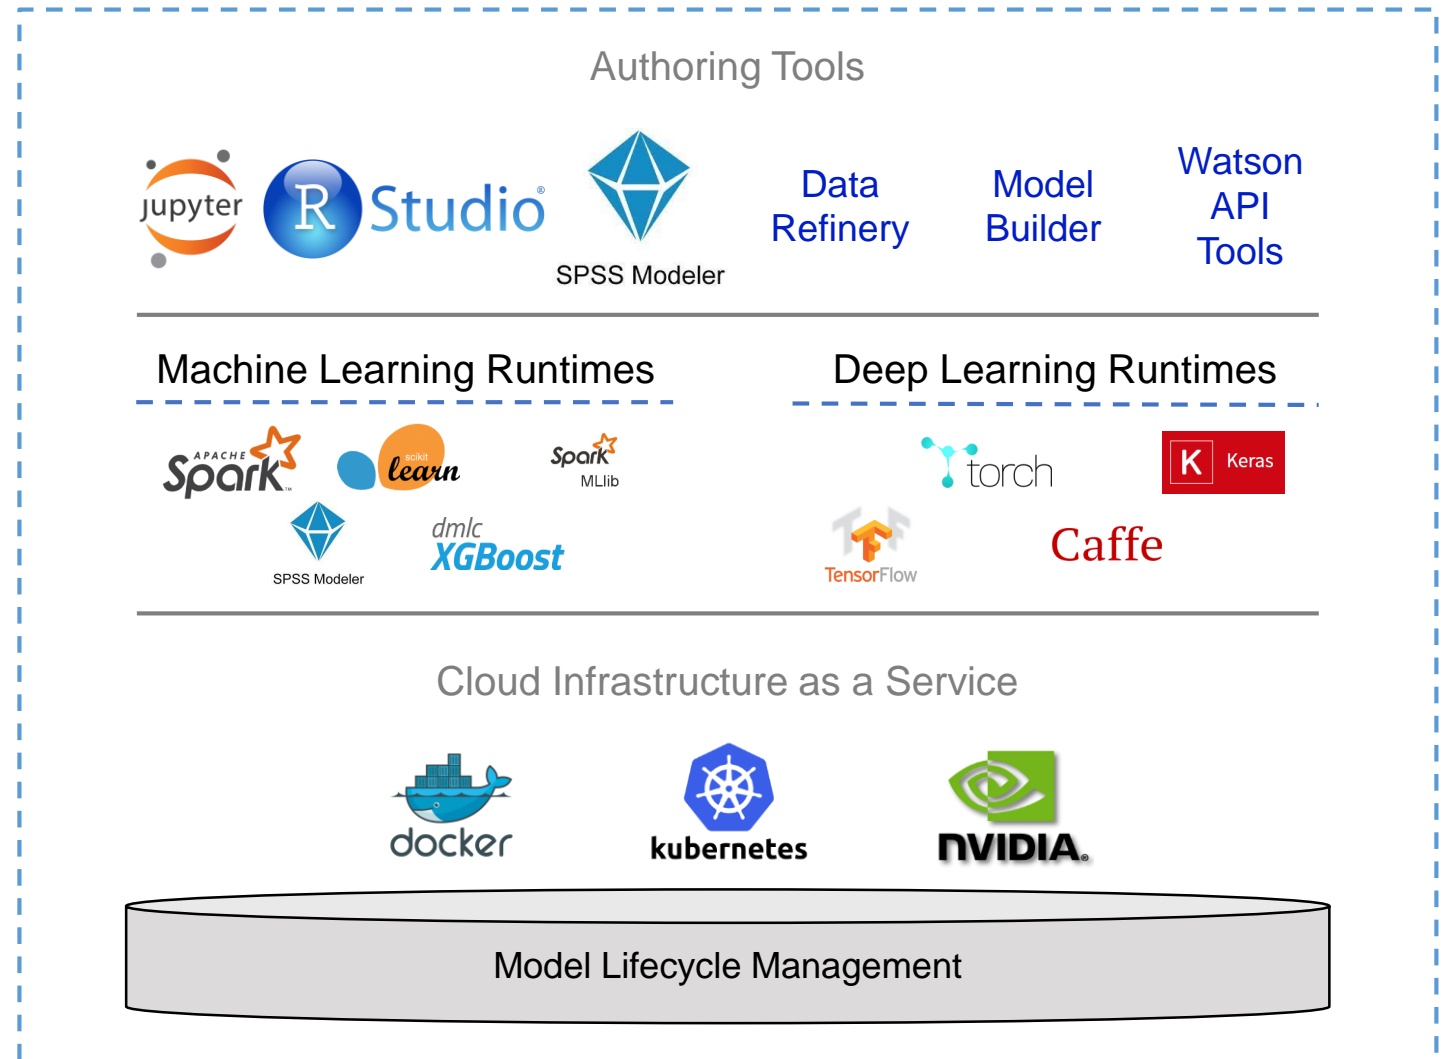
Authoring Tools

jupyter

R Studio®

SPSS Modeler

Data Refinery

Model Builder

Watson API Tools

Machine Learning Runtimes

Deep Learning Runtimes

APACHE Spark™

scikit learn

Spark MLlib

SPSS Modeler

dmlc XGBoost

torch

K Keras

TensorFlow

Caffe

Cloud Infrastructure as a Service

docker

kubernetes

NVIDIA.

Model Lifecycle Management